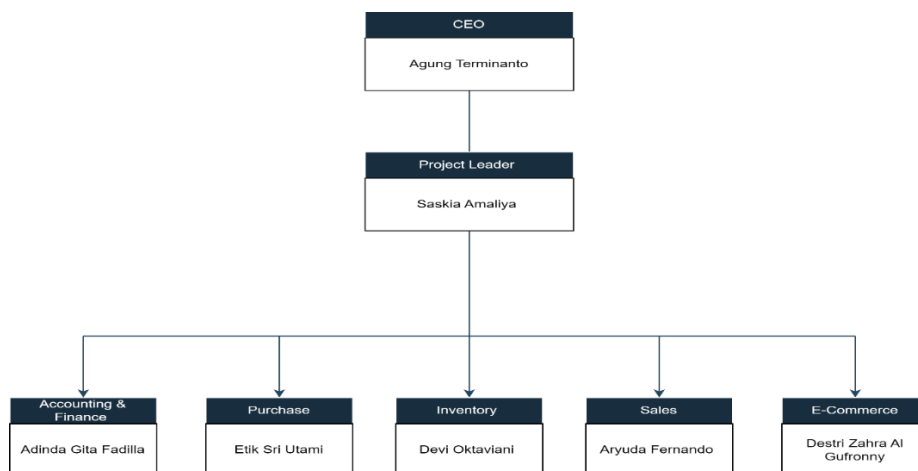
CEO
Agung Terminanto

Project Leader
Saskia Amaliya

Accounting & Finance
Adinda Gita Fadilla

Purchase
Etik Sri Utami

Inventory
Devi Oktaviani

Sales
Aryuda Fernando

E-Commerce
Destri Zahra Al Gufronny